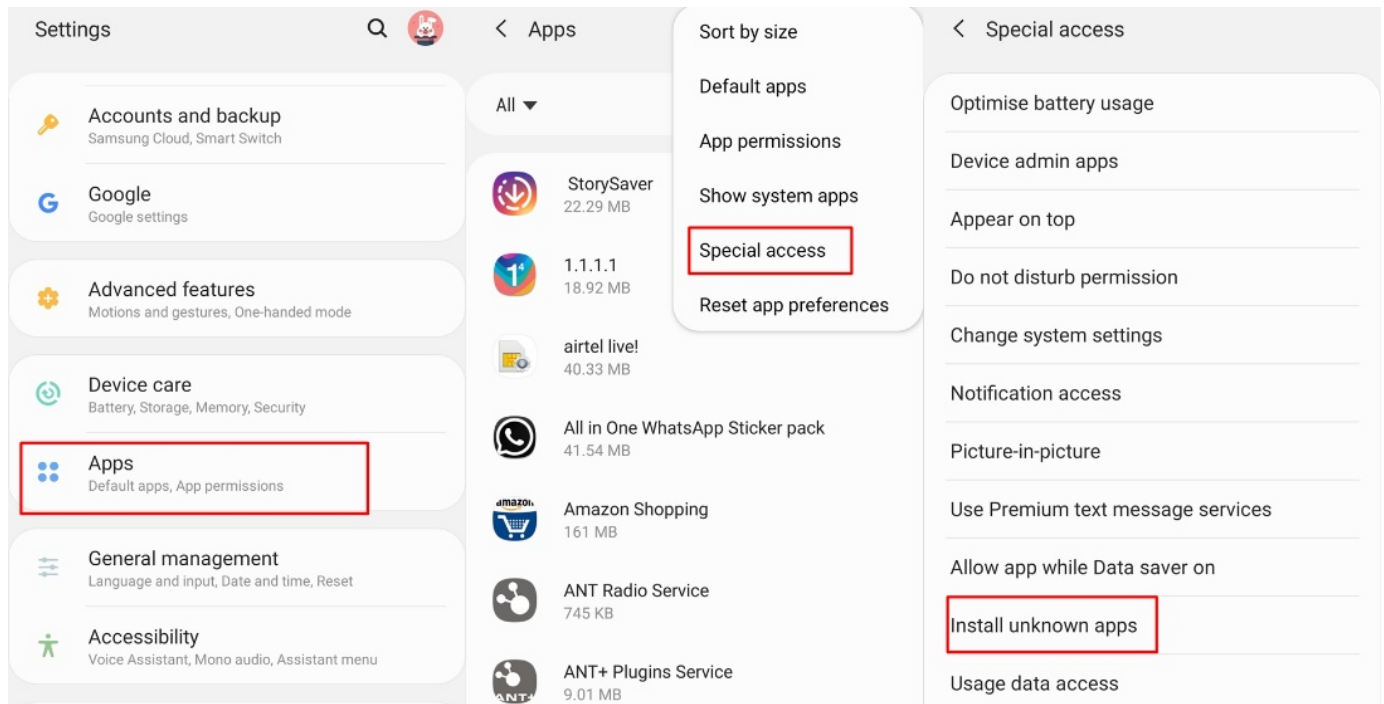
Settings

Accounts and backup
Samsung Cloud, Smart Switch

Google
Google settings

Advanced features
Motions and gestures, One-handed mode

Device care
Battery, Storage, Memory, Security

Apps
Default apps, App permissions

General management
Language and input, Date and time, Reset

Accessibility
Voice Assistant, Mono audio, Assistant menu

< Apps

All

StorySaver
22.29 MB

1.1.1.1
18.92 MB

airtel live!
40.33 MB

All in One WhatsApp Sticker pack
41.54 MB

amazon
Amazon Shopping
161 MB

ANT Radio Service
745 KB

ANT+ Plugins Service
9.01 MB

Sort by size
Default apps
App permissions
Show system apps
Special access
Reset app preferences

< Special access

Optimise battery usage
Device admin apps
Appear on top
Do not disturb permission
Change system settings
Notification access
Picture-in-picture
Use Premium text message services
Allow app while Data saver on
Install unknown apps
Usage data access